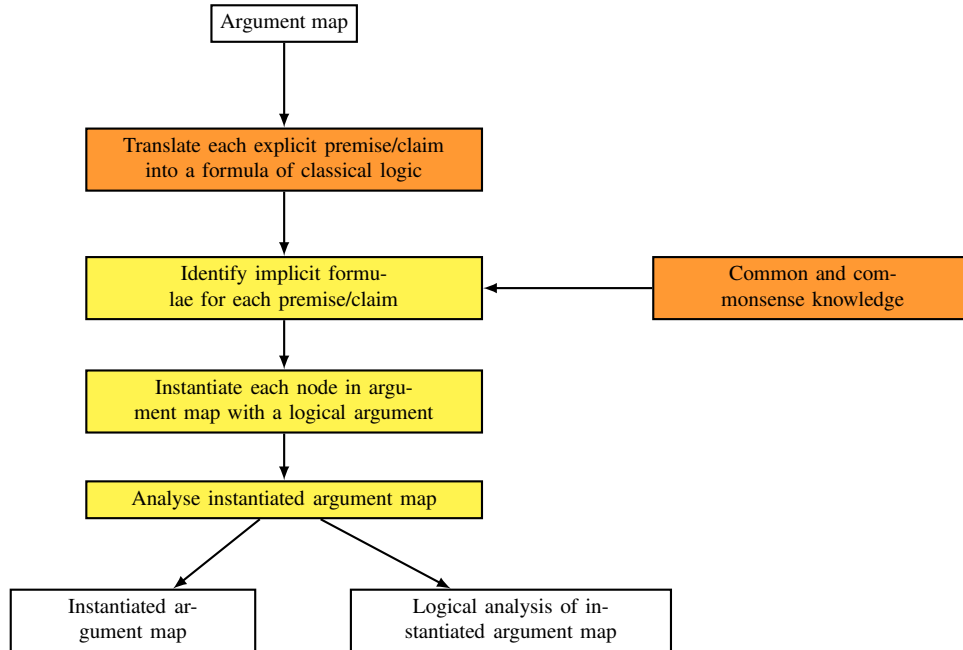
Argument map

Translate each explicit premise/claim into a formula of classical logic

Identify implicit formulae for each premise/claim

Common and commonsense knowledge

Instantiate each node in argument map with a logical argument

Analyse instantiated argument map

Instantiated argument map

Logical analysis of instantiated argument map